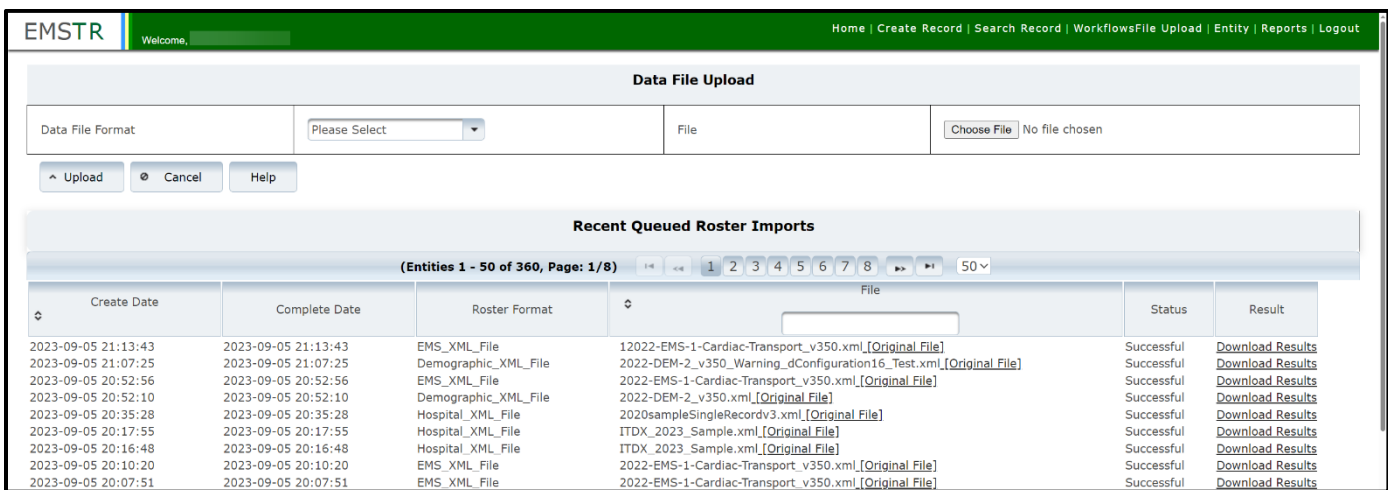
EMSTR Welcome,

Home | Create Record | Search Record | WorkflowsFile Upload | Entity | Reports | Logout

Data File Upload

| Data File Format | Please Select | File | Choose File No file chosen |
|---|---|---|---|

Upload Cancel Help

Recent Queued Roster Imports

(Entities 1 - 50 of 360, Page: 1/8) 1 2 3 4 5 6 7 8 50

| Create Date | Complete Date | Roster Format | File | Status | Result |
|---|---|---|---|---|---|
| 2023-09-05 21:13:43 | 2023-09-05 21:13:43 | EMS_XML_File | 12022-EMS-1-Cardiac-Transport_v350.xml [Original File] | Successful | Download Results |
| 2023-09-05 21:07:25 | 2023-09-05 21:07:25 | Demographic_XML_File | 2022-DEM-2_v350_Warning_dConfiguration16_Test.xml [Original File] | Successful | Download Results |
| 2023-09-05 20:52:56 | 2023-09-05 20:52:56 | EMS_XML_File | 2022-EMS-1-Cardiac-Transport_v350.xml [Original File] | Successful | Download Results |
| 2023-09-05 20:52:10 | 2023-09-05 20:52:10 | Demographic_XML_File | 2022-DEM-2_v350.xml [Original File] | Successful | Download Results |
| 2023-09-05 20:35:28 | 2023-09-05 20:35:28 | Hospital_XML_File | 2020sampleSingleRecordv3.xml [Original File] | Successful | Download Results |
| 2023-09-05 20:17:55 | 2023-09-05 20:17:55 | Hospital_XML_File | ITDX_2023_Sample.xml [Original File] | Successful | Download Results |
| 2023-09-05 20:16:48 | 2023-09-05 20:16:48 | Hospital_XML_File | ITDX_2023_Sample.xml [Original File] | Successful | Download Results |
| 2023-09-05 20:10:20 | 2023-09-05 20:10:20 | EMS_XML_File | 2022-EMS-1-Cardiac-Transport_v350.xml [Original File] | Successful | Download Results |
| 2023-09-05 20:07:51 | 2023-09-05 20:07:51 | EMS_XML_File | 2022-EMS-1-Cardiac-Transport_v350.xml [Original File] | Successful | Download Results |